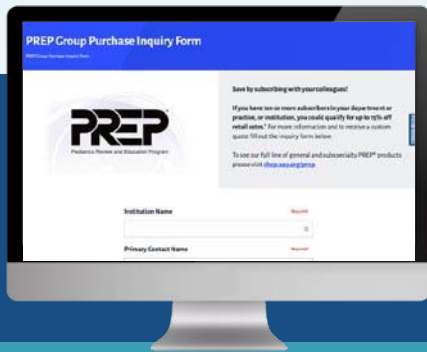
PREP Group Purchase Inquiry Form

PREP Group Purchase Inquiry Form

PREP®
Pediatrics Review and Education Program

Save by subscribing with your colleagues!

If you have ten or more subscribers in your department or practice, or institution, you could qualify for up to 15% off retail rates.* For more information and to receive a custom quote, fill out the inquiry form below.

To see our full line of general and subspecialty PREP® products please visit shop.aap.org/prep.

Institution Name

Required

Primary Contact Name

Required